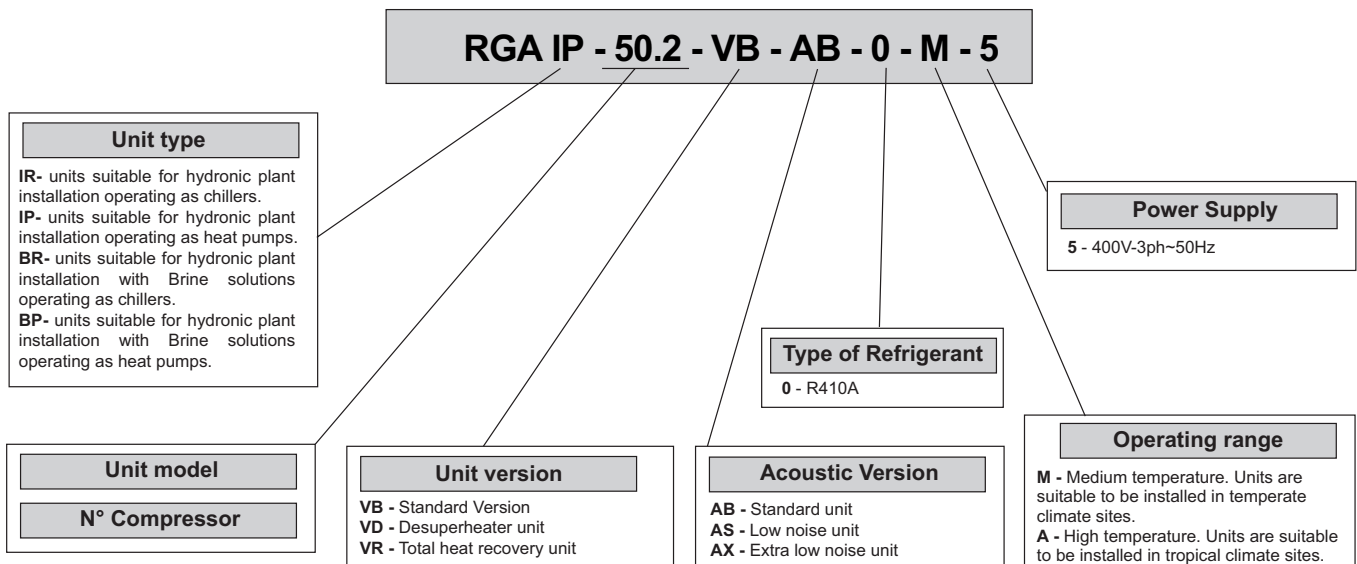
RGA IP - 50.2 - VB - AB - 0 - M - 5

Unit type

IR- units suitable for hydronic plant installation operating as chillers.
IP- units suitable for hydronic plant installation operating as heat pumps.
BR- units suitable for hydronic plant installation with Brine solutions operating as chillers.
BP- units suitable for hydronic plant installation with Brine solutions operating as heat pumps.

Power Supply

5 - 400V-3ph~50Hz

Type of Refrigerant

0 - R410A

Operating range

M - Medium temperature. Units are suitable to be installed in temperate climate sites.
A - High temperature. Units are suitable to be installed in tropical climate sites.

Unit model

N° Compressor

Unit version

VB - Standard Version
VD - Desuperheater unit
VR - Total heat recovery unit

Acoustic Version

AB - Standard unit
AS - Low noise unit
AX - Extra low noise unit